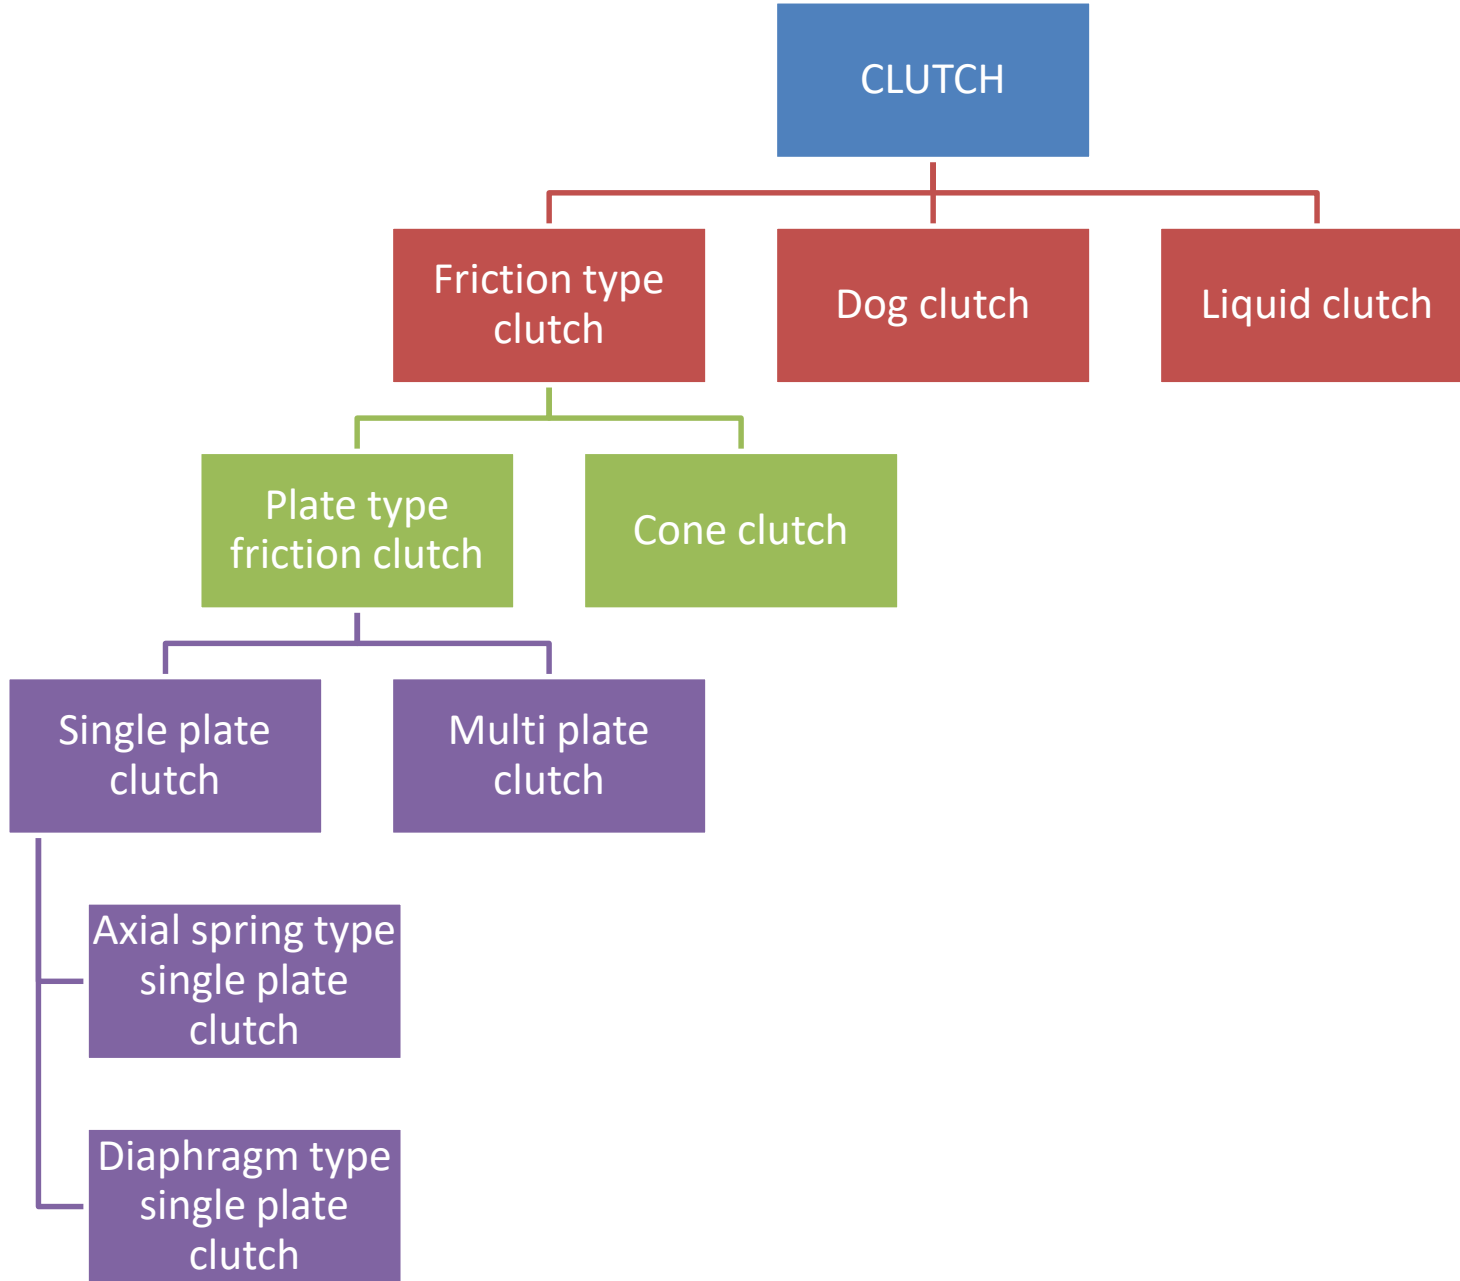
CLUTCH

Friction type clutch

Dog clutch

Liquid clutch

Plate type friction clutch

Cone clutch

Single plate clutch

Multi plate clutch

Axial spring type single plate clutch

Diaphragm type single plate clutch